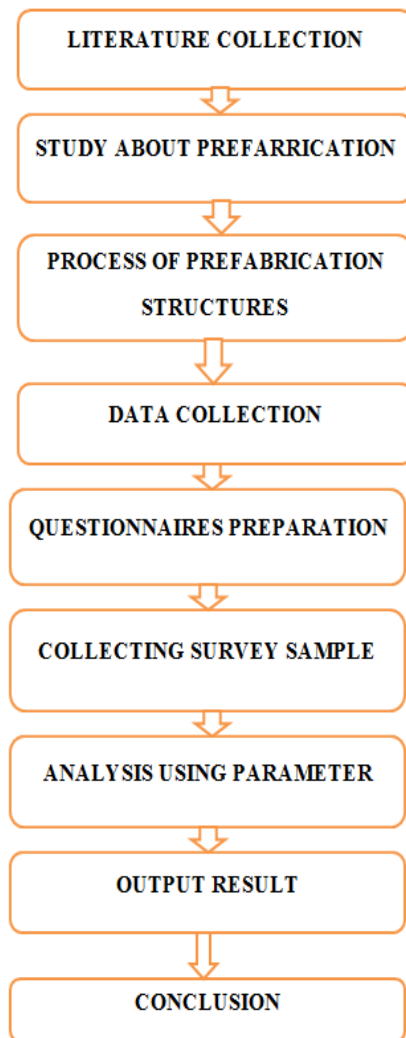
LITERATURE COLLECTION

STUDY ABOUT PREFARRICATION

PROCESS OF PREFABRICATION STRUCTURES

DATA COLLECTION

QUESTIONNAIRES PREPARATION

COLLECTING SURVEY SAMPLE

ANALYSIS USING PARAMETER

OUTPUT RESULT

CONCLUSION